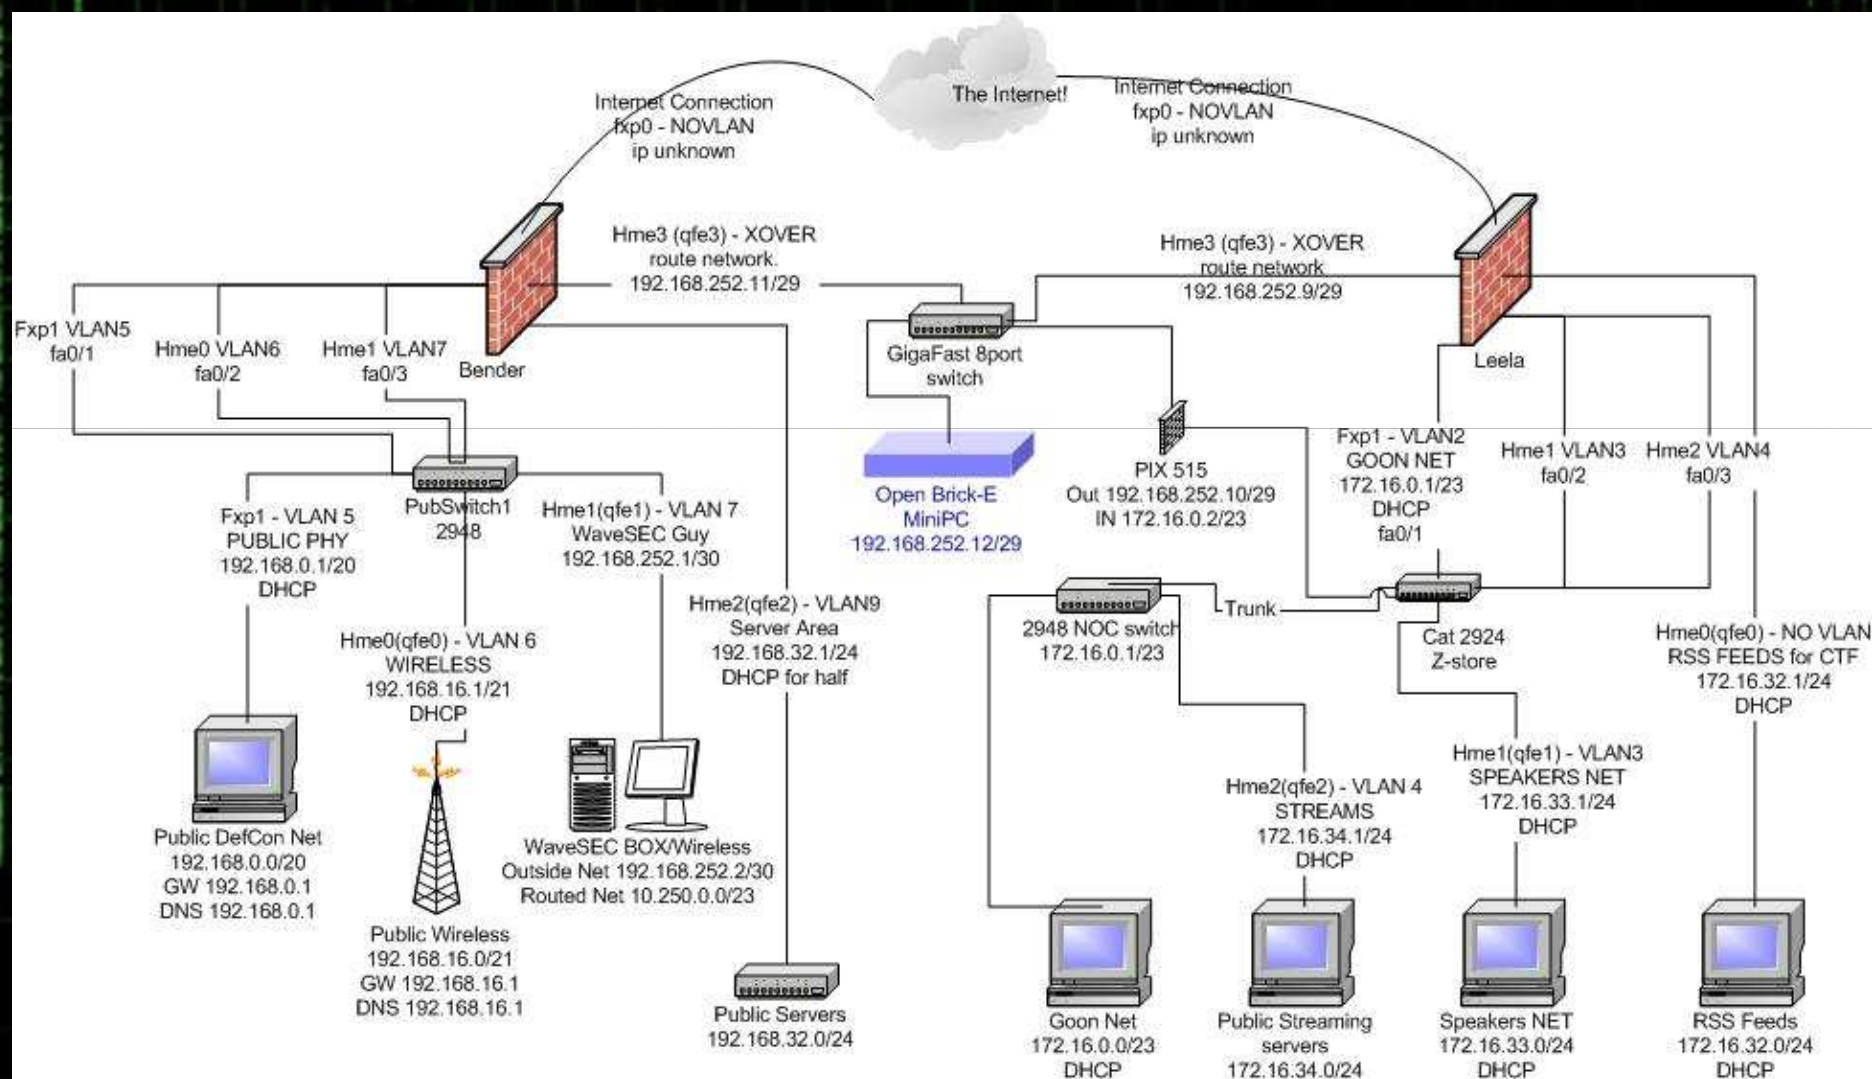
The Internet!

Internet Connection
fxp0 - NOVLAN
ip unknown

Internet Connection
fxp0 - NOVLAN
ip unknown

Hme3 (qfe3) - XOVER
route network.
192.168.252.11/29

Hme3 (qfe3) - XOVER
route network
192.168.252.9/29

Fxp1 VLAN5
fa0/1

Hme0 VLAN6
fa0/2

Hme1 VLAN7
fa0/3

Bender

GigaFast 8port
switch

Leela

PubSwitch1
2948

Open Brick-E
MiniPC
192.168.252.12/29

PIX 515
Out 192.168.252.10/29
IN 172.16.0.2/23

Fxp1 - VLAN2
GOON NET
172.16.0.1/23
DHCP
fa0/1

Hme1 VLAN3
fa0/2

Hme2 VLAN4
fa0/3

Fxp1 - VLAN 5
PUBLIC PHY
192.168.0.1/20
DHCP

Hme1(qfe1) - VLAN 7
WaveSEC Guy
192.168.252.1/30

Hme2(qfe2) - VLAN9
Server Area
192.168.32.1/24
DHCP for half

2948 NOC switch
172.16.0.1/23

Trunk

Cat 2924
Z-store

Hme0(qfe0) - NO VLAN
RSS FEEDS for CTF
172.16.32.1/24
DHCP

Hme0(qfe0) - VLAN 6
WIRELESS
192.168.16.1/21
DHCP

Hme2(qfe2) - VLAN 4
STREAMS
172.16.34.1/24
DHCP

Hme1(qfe1) - VLAN3
SPEAKERS NET
172.16.33.1/24
DHCP

Public DefCon Net
192.168.0.0/20
GW 192.168.0.1
DNS 192.168.0.1

WaveSEC BOX/Wireless
Outside Net 192.168.252.2/30
Routed Net 10.250.0.0/23

Public Wireless
192.168.16.0/21
GW 192.168.16.1
DNS 192.168.16.1

Public Servers
192.168.32.0/24

Goon Net
172.16.0.0/23
DHCP

Public Streaming
servers
172.16.34.0/24

Speakers NET
172.16.33.0/24
DHCP

RSS Feeds
172.16.32.0/24
DHCP